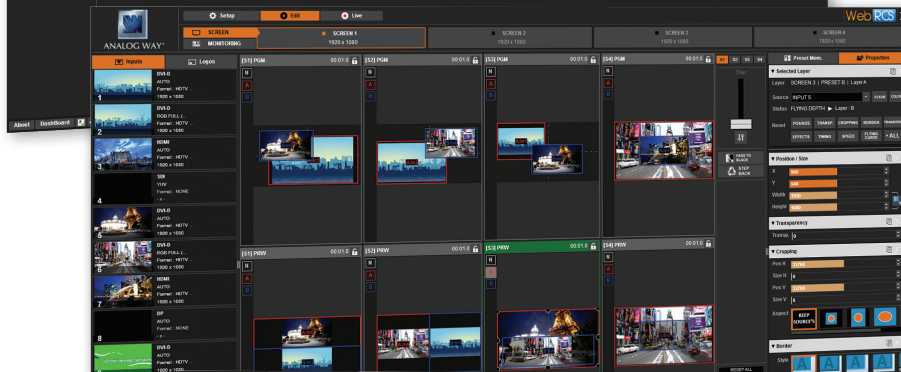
ANALOG WAY

Setup
Edit
Live

WebRCS

SCREEN
MONITORING

SCREEN 1
1920 x 1080

SCREEN 2
1920 x 1080

SCREEN 3
1920 x 1080

SCREEN 4
1920 x 1080

Inputs
Logos

1 DVI-D AUTO Format : HDTV 1920 x 1080
2 DVI-D RGB FULL Format : HDTV 1920 x 1080
3 HDMI AUTO Format : HDTV 1920 x 1080
4 SDI YUV Format : NONE
5 DVI-D AUTO Format : HDTV 1920 x 1080
6 DVI-D RGB FULL Format : HDTV 1920 x 1080
7 HDMI AUTO Format : HDTV 1920 x 1080
8 DP AUTO Format : NONE
DVI-D AUTO Format : HDTV 1920 x 1080

[S1] PGM 00:01.0
[S2] PGM 00:01.0
[S3] PGM 00:01.0
[S4] PGM 00:01.0

N
A
B

[S1] PRW 00:01.0
[S2] PRW 00:01.0
[S3] PRW 00:01.0
[S4] PRW 00:01.0

S1 S2 S3 S4

FADE TO BLACK
STEP BACK
RESET ALL

Preset Mem.
Properties

Selected Layer
Layer : SCREEN 3 | PRESET B | Layer A
Source INPUT 5
Status FLYING DEPTH Layer : D
Reset POS/SIZE TRANSP. CROPPING BORDER TRANSITION EFFECTS TIMING SPEED FLYING CURVE ALL

Position / Size
X 960
Y 540
Width 1920
Height 1080

Transparency
Transp. 0

Cropping
Pos H
Size H
Pos V
Size V
Aspect KEEP SOURCE

Border
Style

About
Dashboard